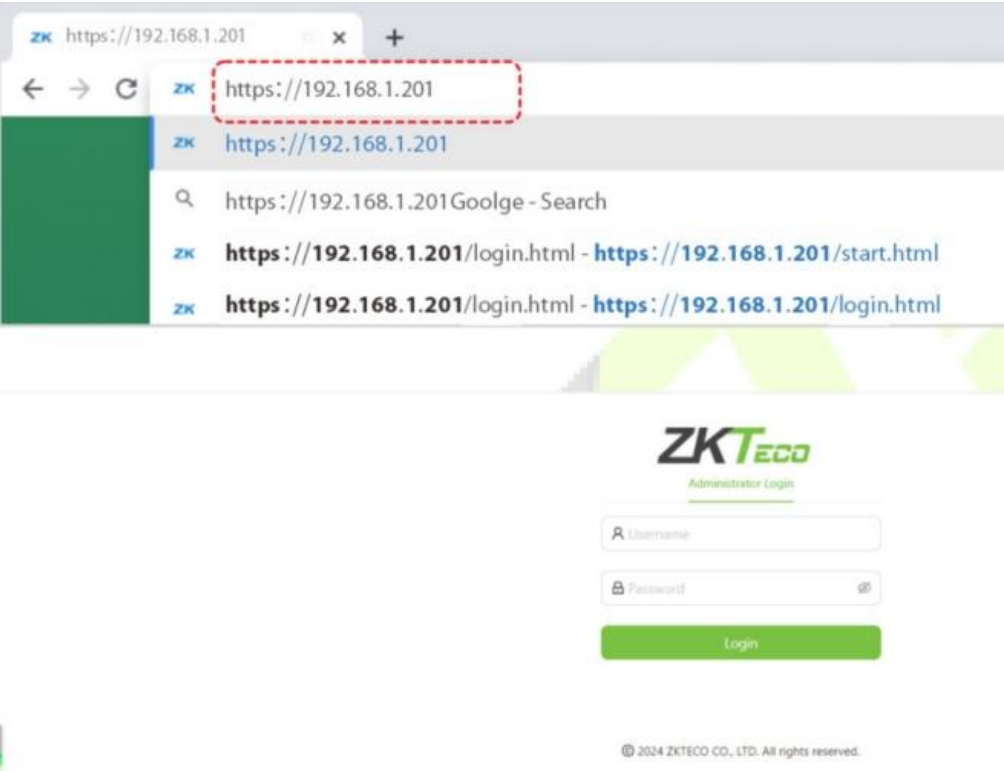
ZK https://192.168.1.201 × +

ZK https://192.168.1.201

ZK https://192.168.1.201

https://192.168.1.201Goolge - Search

ZK https://192.168.1.201/login.html - https://192.168.1.201/start.html

ZK https://192.168.1.201/login.html - https://192.168.1.201/login.html

ZKTeco

Administrator Login

Username

Password

Login

© 2024 ZKTECO CO., LTD. All rights reserved.